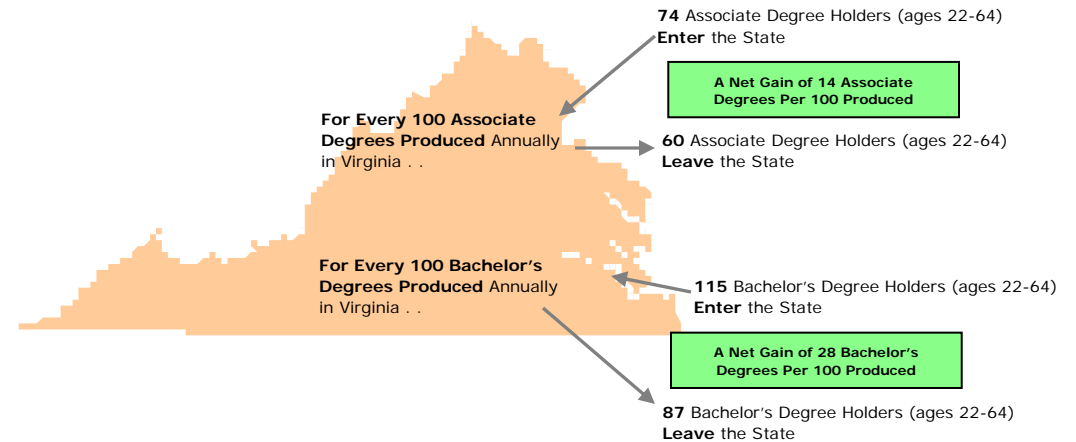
74 Associate Degree Holders (ages 22-64)
Enter the State

A Net Gain of 14 Associate Degrees Per 100 Produced

For Every 100 Associate Degrees Produced Annually in Virginia . .

60 Associate Degree Holders (ages 22-64)
Leave the State

For Every 100 Bachelor's Degrees Produced Annually in Virginia . .

115 Bachelor's Degree Holders (ages 22-64)
Enter the State

A Net Gain of 28 Bachelor's Degrees Per 100 Produced

87 Bachelor's Degree Holders (ages 22-64)
Leave the State